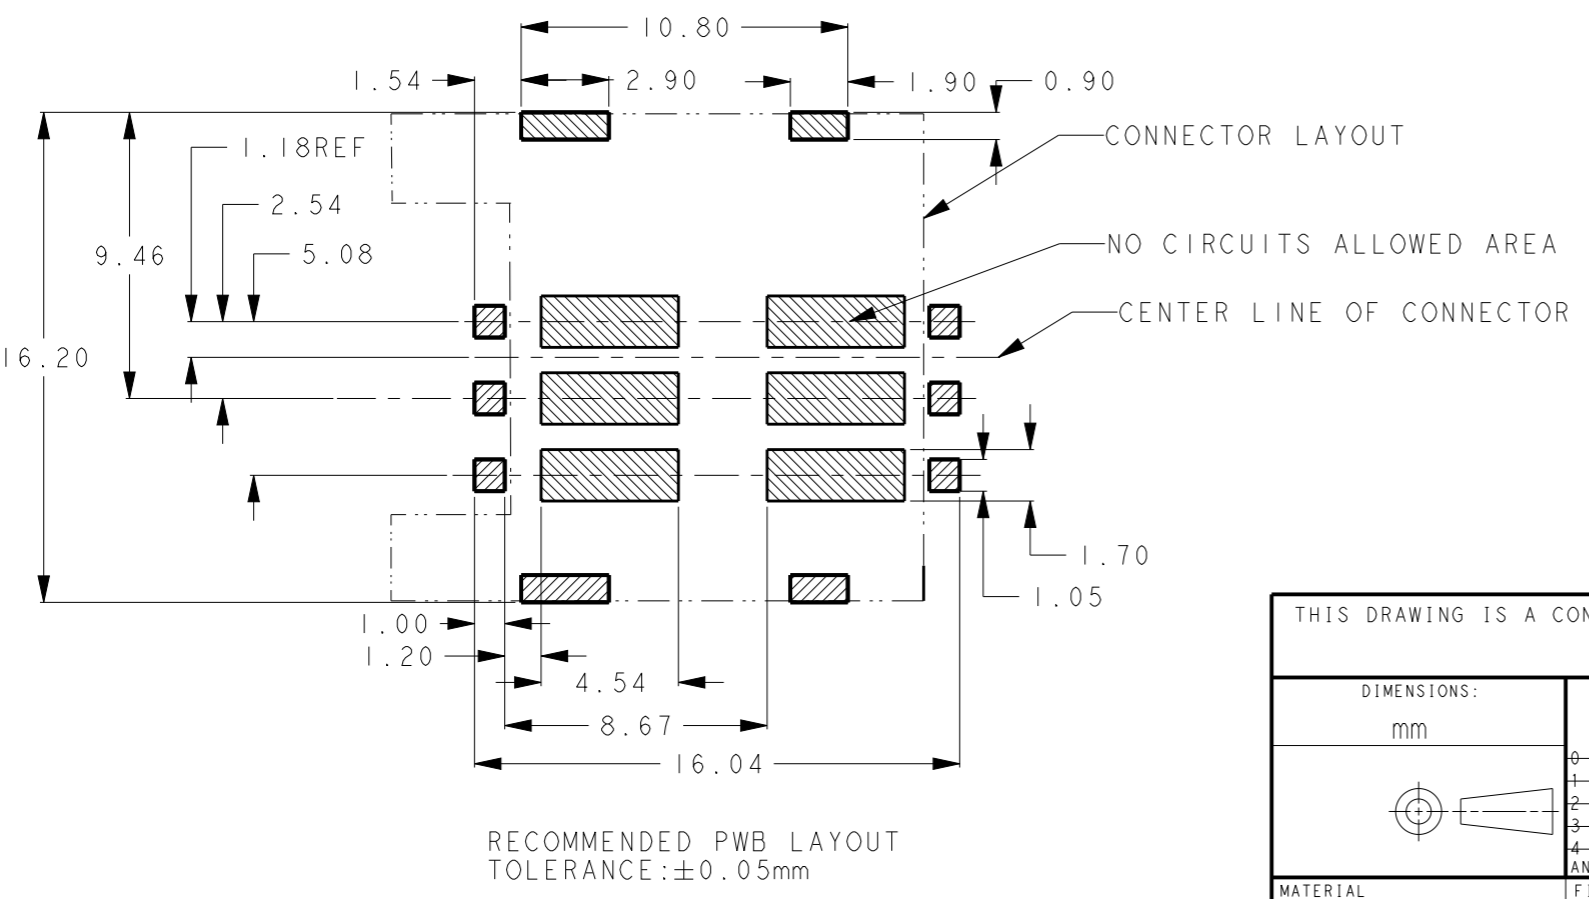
10.80
1.54
2.90
1.90
0.90
CONNECTOR LAYOUT
1.18REF
2.54
9.46
5.08
NO CIRCUITS ALLOWED AREA
CENTER LINE OF CONNECTOR
16.20
1.70
1.05
1.00
1.20
4.54
8.67
16.04
RECOMMENDED PWB LAYOUT
TOLERANCE:$\pm$0.05mm
THIS DRAWING IS A CON
DIMENSIONS:
mm
0
1
2
3
4
AN
MATERIAL
FI